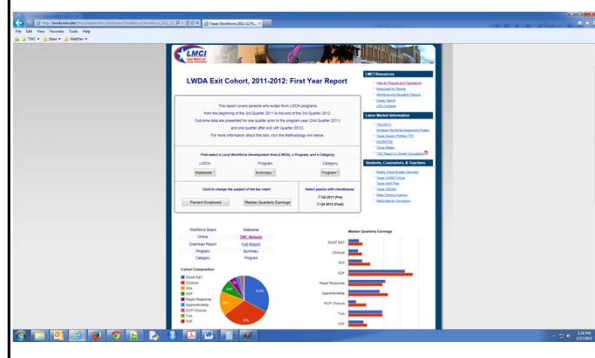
http://texaslmi.com/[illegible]
Texas Workforce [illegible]
File Edit View Favorites Tools Help

LMCI

LWDA Exit Cohort, 2011-2012: First Year Report

This report covers persons who exited from LWDA programs from the beginning of the 3rd Quarter 2011 to the end of the 2nd Quarter 2012. Outcome data are presented for one quarter prior to the program year (2nd Quarter 2011) and one quarter after exit (4th Quarter 2012). For more information about this tool, click the Methodology link below.

First select a Local Workforce Development Area (LWDA), a Program, and a Category:
LWDA | Program | Category
Statewide | Summary | Program

Click to change the subject of the bar chart:
Percent Employed | Median Quarterly Earnings

Select year(s) with checkboxes:
Q2 2011 (Prior)
Q4 2012 (Post)

Workforce Board | Statewide
Online | LMCI Website
Download Report | Full Report
Program | Summary
Category | Program

Cohort Composition

Median Quarterly Earnings

LMCI Resources
Labor Market Information
Students, Counselors, & Teachers